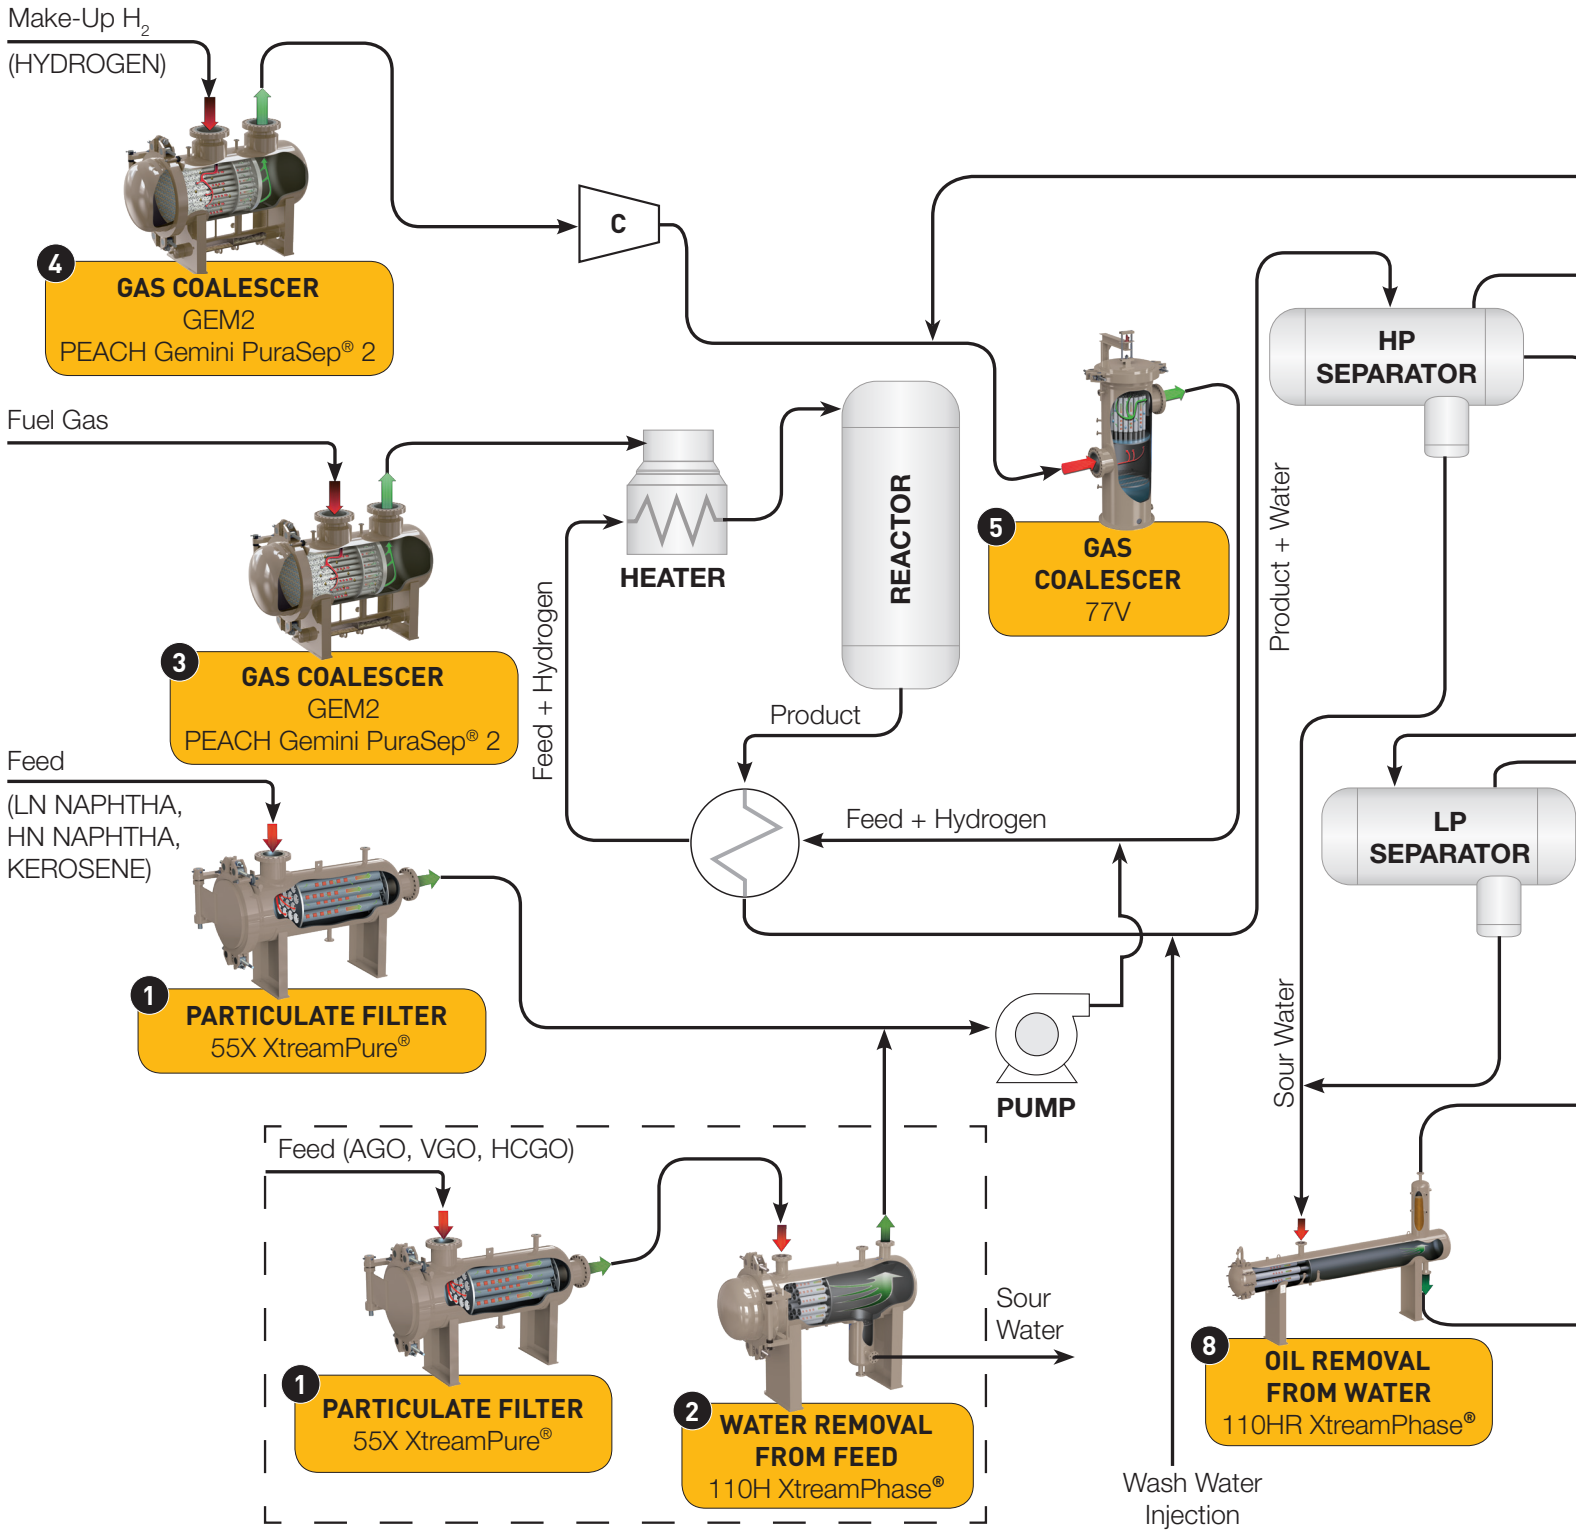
Make-Up $H_2$
(HYDROGEN)

C

4
GAS COALESCER
GEM2
PEACH Gemini PuraSep® 2

HP
SEPARATOR

Fuel Gas

HEATER

REACTOR

5
GAS
COALESCER
77V

Product + Water

3
GAS COALESCER
GEM2
PEACH Gemini PuraSep® 2

Feed + Hydrogen

Product

Feed
(LN NAPHTHA,
HN NAPHTHA,
KEROSENE)

Feed + Hydrogen

LP
SEPARATOR

1
PARTICULATE FILTER
55X XtreamPure®

PUMP

Sour Water

Feed (AGO, VGO, HCGO)

Sour
Water

1
PARTICULATE FILTER
55X XtreamPure®

2
WATER REMOVAL
FROM FEED
110H XtreamPhase®

8
OIL REMOVAL
FROM WATER
110HR XtreamPhase®

Wash Water
Injection